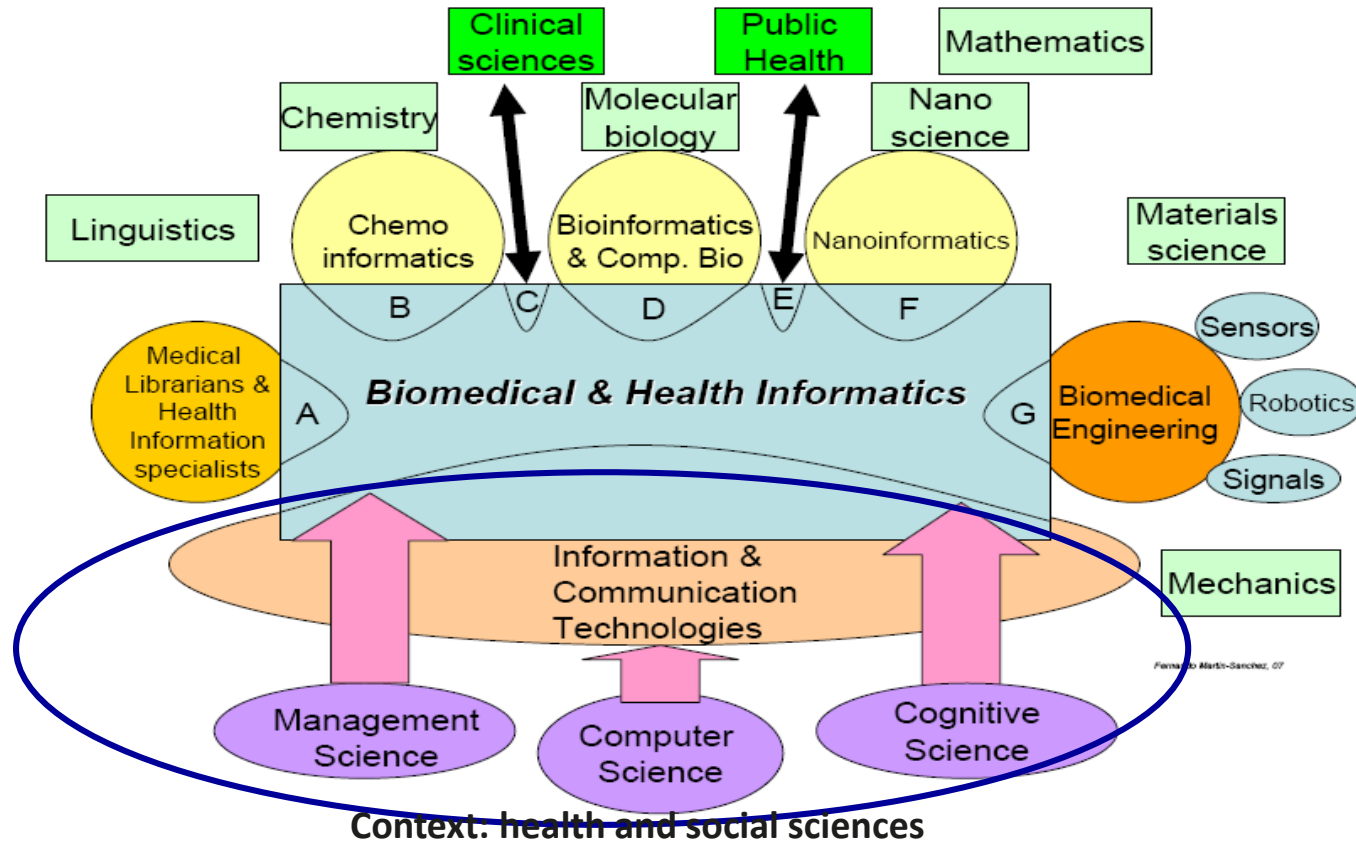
Clinical sciences

Public Health

Mathematics

Chemistry

Molecular biology

Nano science

Linguistics

Chemo informatics

Bioinformatics & Comp. Bio

Nanoinformatics

Materials science

B

C

D

E

F

Medical Librarians & Health Information specialists

A

Biomedical & Health Informatics

G

Biomedical Engineering

Sensors

Robotics

Signals

Information & Communication Technologies

Mechanics

Fernando Martin-Sanchez, 07

Management Science

Computer Science

Cognitive Science

Context: health and social sciences